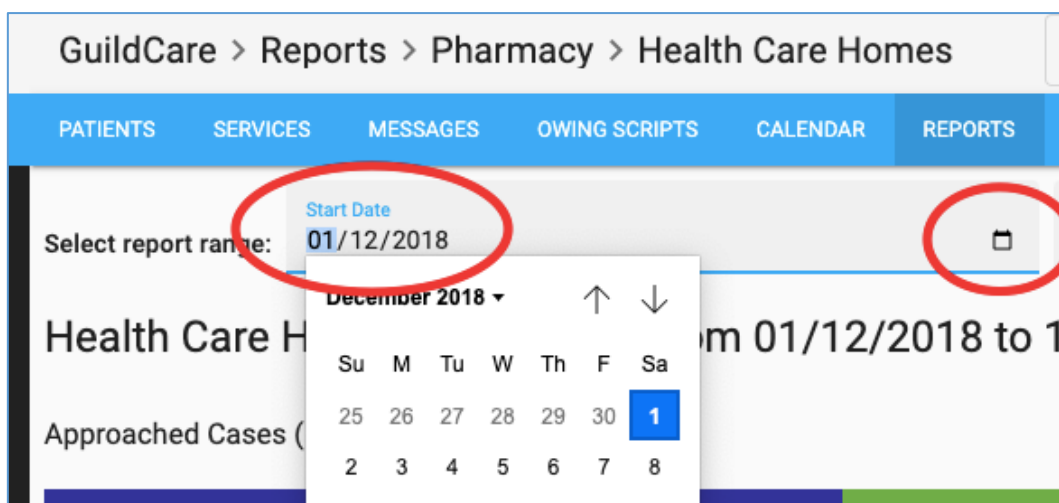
GuildCare > Reports > Pharmacy > Health Care Homes

PATIENTS SERVICES MESSAGES OWING SCRIPTS CALENDAR REPORTS

Select report range:

Start Date
01/12/2018

December 2018 ▾ ↑ ↓

| Su | M | Tu | W | Th | F | Sa |
|---|---|---|---|---|---|---|
| 25 | 26 | 27 | 28 | 29 | 30 | 1 |
| 2 | 3 | 4 | 5 | 6 | 7 | 8 |

Health Care H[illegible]m 01/12/2018 to 1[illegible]

Approached Cases ([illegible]